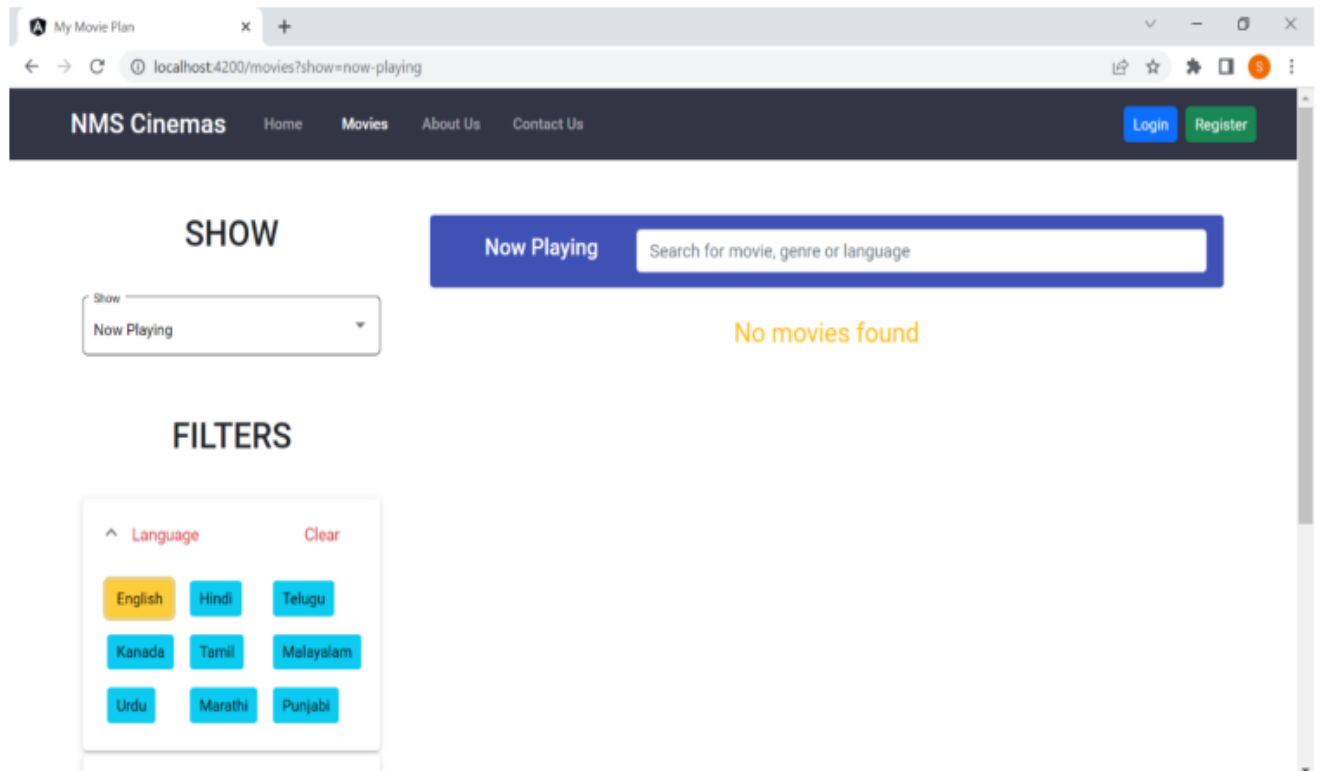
My Movie Plan

localhost:4200/movies?show=now-playing

S

NMS Cinemas Home Movies About Us Contact Us Login Register

SHOW

Show
Now Playing

FILTERS

Language Clear

English Hindi Telugu
Kanada Tamil Malayalam
Urdu Marathi Punjabi

Now Playing

Search for movie, genre or language

No movies found